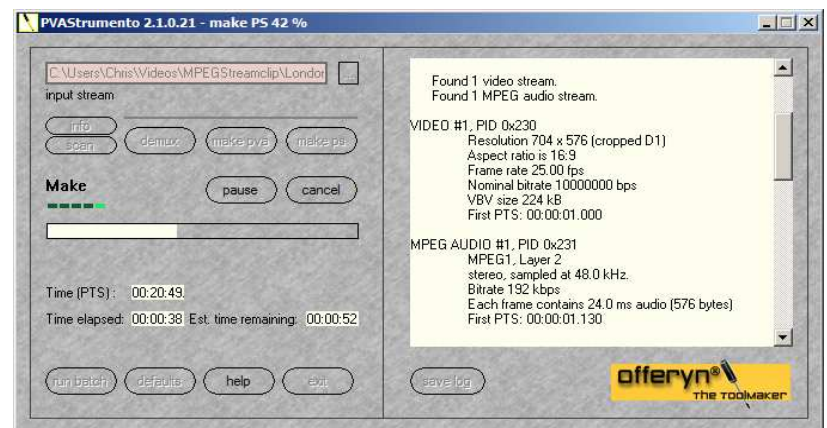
PVAStrumento 2.1.0.21 - make PS 42 %

C:\Users\Chris\Videos\MPEGStreamclip\Londor ...
input stream

info
scan
demux
make pva
make ps

Make

pause
cancel

Time (PTS): 00:20:49.
Time elapsed: 00:00:38 Est. time remaining: 00:00:52

run batch
defaults
help
exit

Found 1 video stream.
Found 1 MPEG audio stream.

VIDEO #1, PID 0x230
Resolution 704 x 576 (cropped D1)
Aspect ratio is 16:9
Frame rate 25.00 fps
Nominal bitrate 10000000 bps
VBV size 224 kB
First PTS: 00:00:01.000

MPEG AUDIO #1, PID 0x231
MPEG1, Layer 2
stereo, sampled at 48.0 kHz.
Bitrate 192 kbps
Each frame contains 24.0 ms audio (576 bytes)
First PTS: 00:00:01.130

save log

offeryn®
The toolmaker